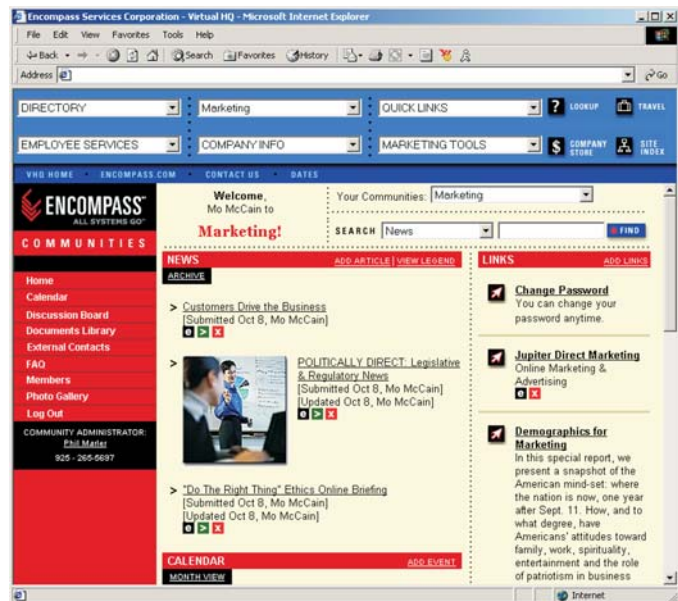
Encompass Services Corporation - Virtual HQ - Microsoft Internet Explorer

File Edit View Favorites Tools Help

Back Search Favorites History

Address

Go

DIRECTORY
Marketing
QUICK LINKS
LOOKUP
TRAVEL

EMPLOYEE SERVICES
COMPANY INFO
MARKETING TOOLS
COMPANY STORE
SITE INDEX

VHQ HOME · ENCOMPASS.COM · CONTACT US · DATES

ENCOMPASS
ALL SYSTEMS GO

COMMUNITIES

Home
Calendar
Discussion Board
Documents Library
External Contacts
FAQ
Members
Photo Gallery
Log Out

COMMUNITY ADMINISTRATOR:
Phil Marler
925 - 265-5687

Welcome, Mo McCain to

Marketing!

Your Communities: Marketing

SEARCH News

FIND

NEWS
ADD ARTICLE | VIEW LEGEND
ARCHIVE

> Customers Drive the Business
[Submitted Oct 8, Mo McCain]

> POLITICALLY DIRECT: Legislative & Regulatory News
[Submitted Oct 8, Mo McCain]
[Updated Oct 8, Mo McCain]

> "Do The Right Thing" Ethics Online Briefing
[Submitted Oct 8, Mo McCain]
[Updated Oct 8, Mo McCain]

CALENDAR
ADD EVENT
MONTH VIEW

LINKS
ADD LINKS

Change Password
You can change your password anytime.

Jupiter Direct Marketing
Online Marketing & Advertising

Demographics for Marketing
In this special report, we present a snapshot of the American mind-set: where the nation is now, one year after Sept. 11. How, and to what degree, have Americans' attitudes toward family, work, spirituality, entertainment and the role of patriotism in business

Internet